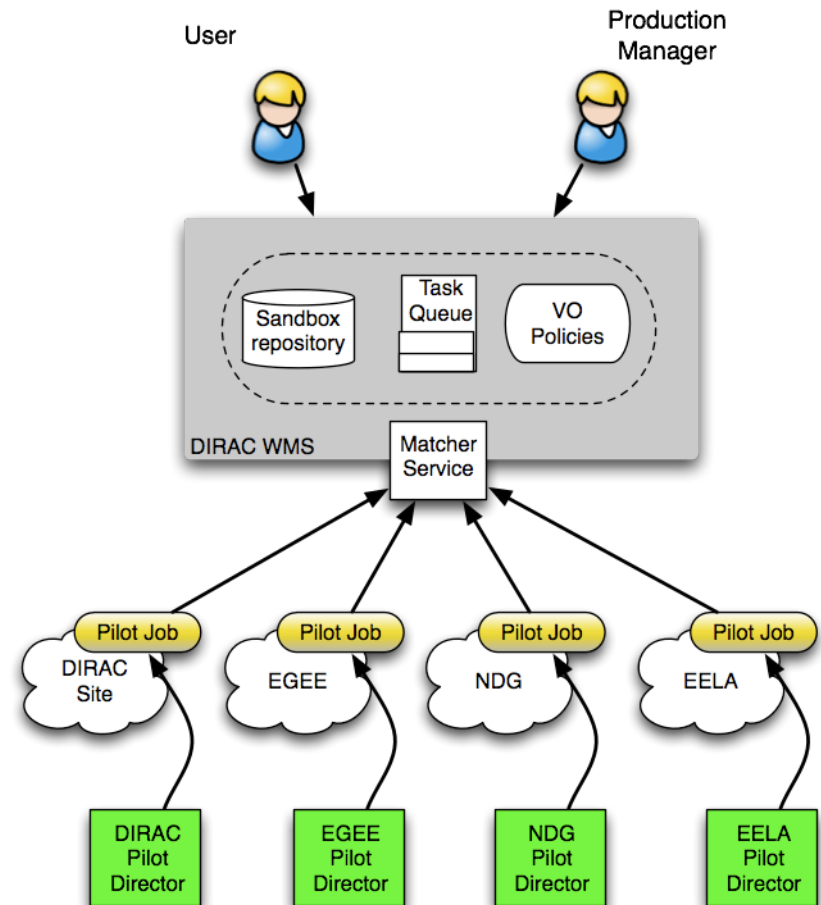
User

Production Manager

Sandbox repository

Task Queue

VO Policies

DIRAC WMS

Matcher Service

Pilot Job

DIRAC Site

Pilot Job

EGEE

Pilot Job

NDG

Pilot Job

EELA

DIRAC Pilot Director

EGEE Pilot Director

NDG Pilot Director

EELA Pilot Director